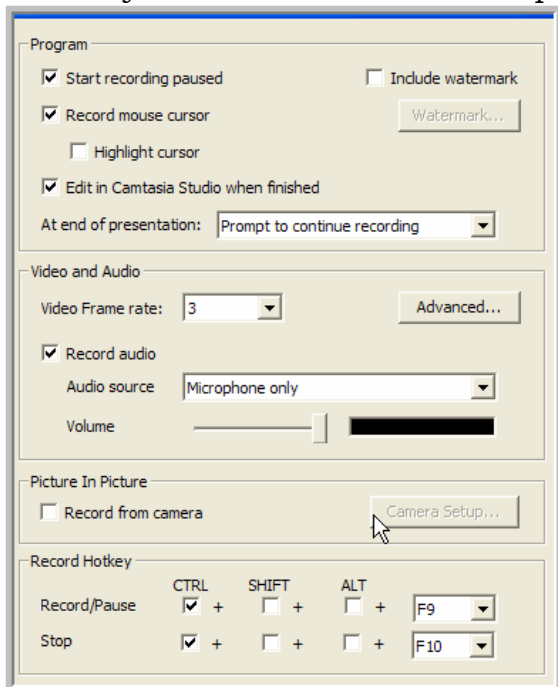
Program

Start recording paused

Include watermark

Record mouse cursor

Watermark...

Highlight cursor

Edit in Camtasia Studio when finished

At end of presentation: Prompt to continue recording

Video and Audio

Video Frame rate: 3

Advanced...

Record audio

Audio source Microphone only

Volume

Picture In Picture

Record from camera

Camera Setup...

Record Hotkey

| | CTRL | SHIFT | ALT | |
|---|---|---|---|---|
| Record/Pause | + | + | + | F9 |
| Stop | + | + | + | F10 |